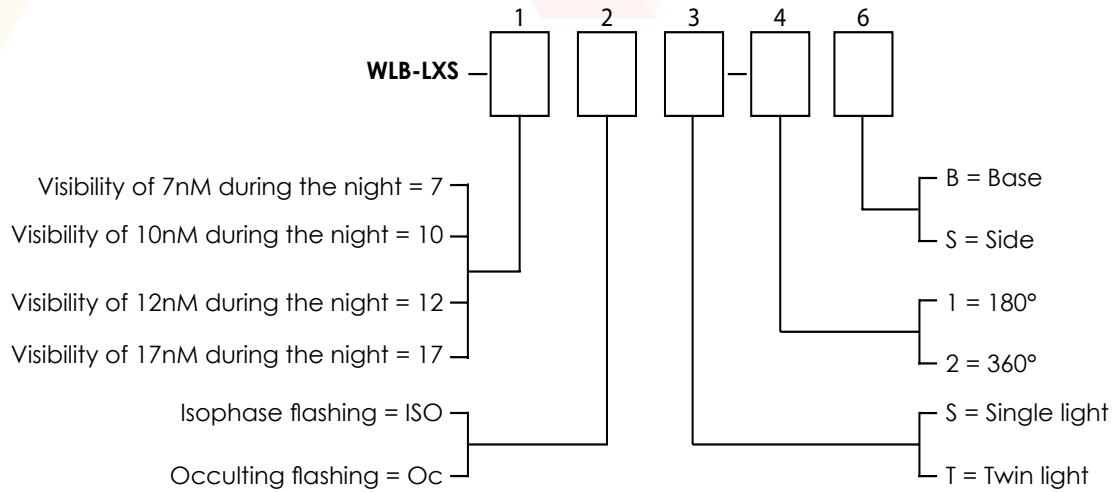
1 2 3 4 6

WLB-LXS –

Visibility of 7nM during the night = 7
Visibility of 10nM during the night = 10
Visibility of 12nM during the night = 12
Visibility of 17nM during the night = 17

Isophase flashing = ISO
Occulting flashing = Oc

B = Base
S = Side

1 = 180°
2 = 360°

S = Single light
T = Twin light